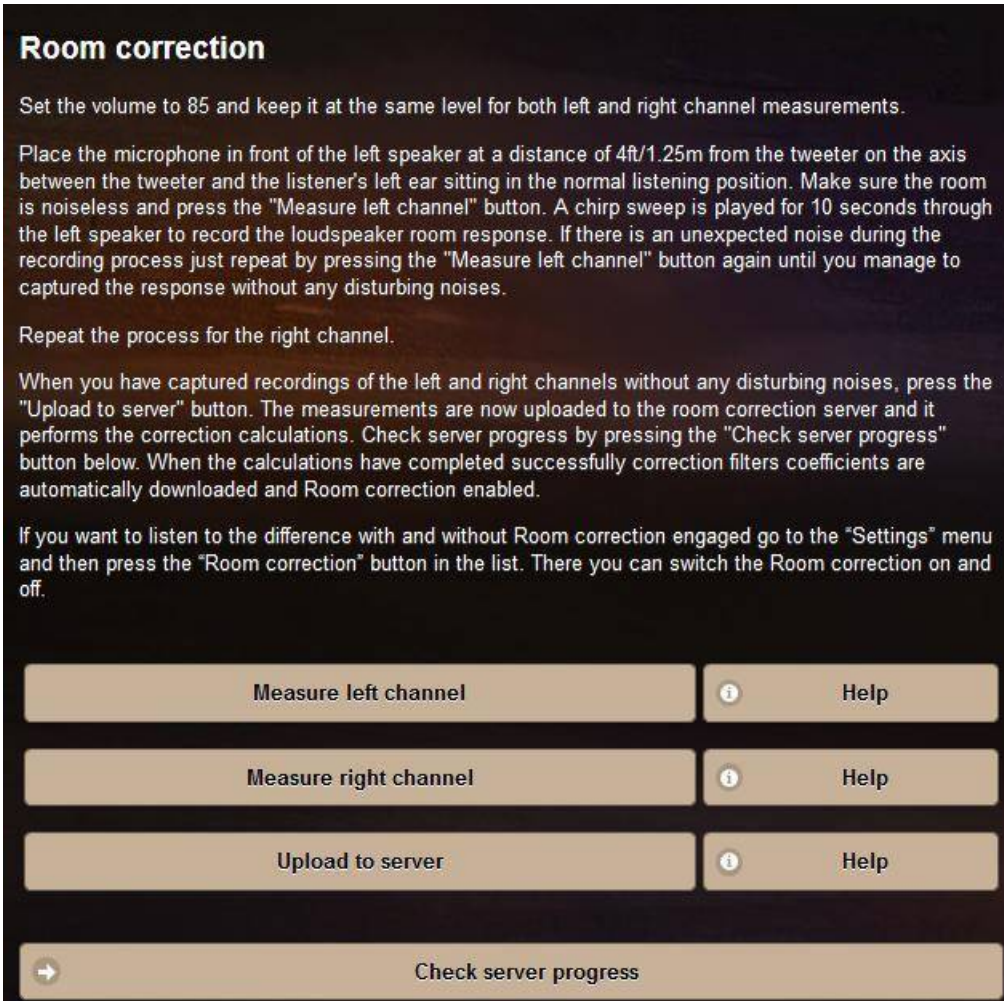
Room correction

Set the volume to 85 and keep it at the same level for both left and right channel measurements.

Place the microphone in front of the left speaker at a distance of 4ft/1.25m from the tweeter on the axis between the tweeter and the listener's left ear sitting in the normal listening position. Make sure the room is noiseless and press the "Measure left channel" button. A chirp sweep is played for 10 seconds through the left speaker to record the loudspeaker room response. If there is an unexpected noise during the recording process just repeat by pressing the "Measure left channel" button again until you manage to captured the response without any disturbing noises.

Repeat the process for the right channel.

When you have captured recordings of the left and right channels without any disturbing noises, press the "Upload to server" button. The measurements are now uploaded to the room correction server and it performs the correction calculations. Check server progress by pressing the "Check server progress" button below. When the calculations have completed successfully correction filters coefficients are automatically downloaded and Room correction enabled.

If you want to listen to the difference with and without Room correction engaged go to the "Settings" menu and then press the "Room correction" button in the list. There you can switch the Room correction on and off.

Measure left channel

Help

Measure right channel

Help

Upload to server

Help

Check server progress